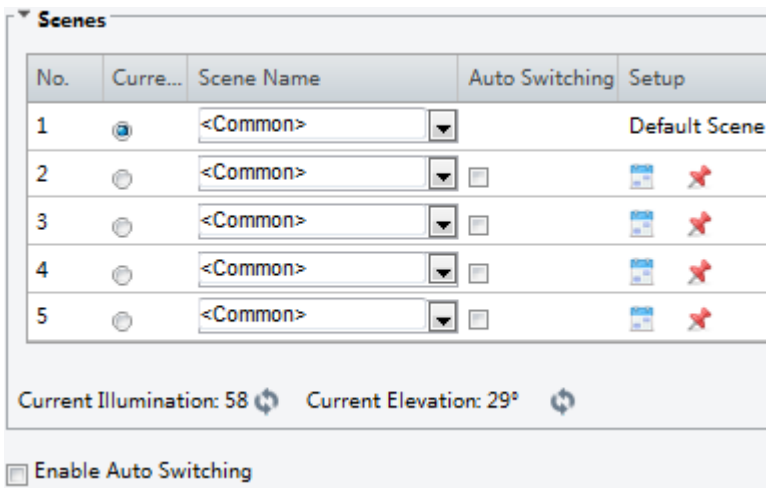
Scenes

| No. | Curre... | Scene Name | Auto Switching | Setup |
|---|---|---|---|---|
| 1 | | <Common> | | Default Scene |
| 2 | | <Common> | | |
| 3 | | <Common> | | |
| 4 | | <Common> | | |
| 5 | | <Common> | | |

Current Illumination: 58 Current Elevation: 29°

Enable Auto Switching